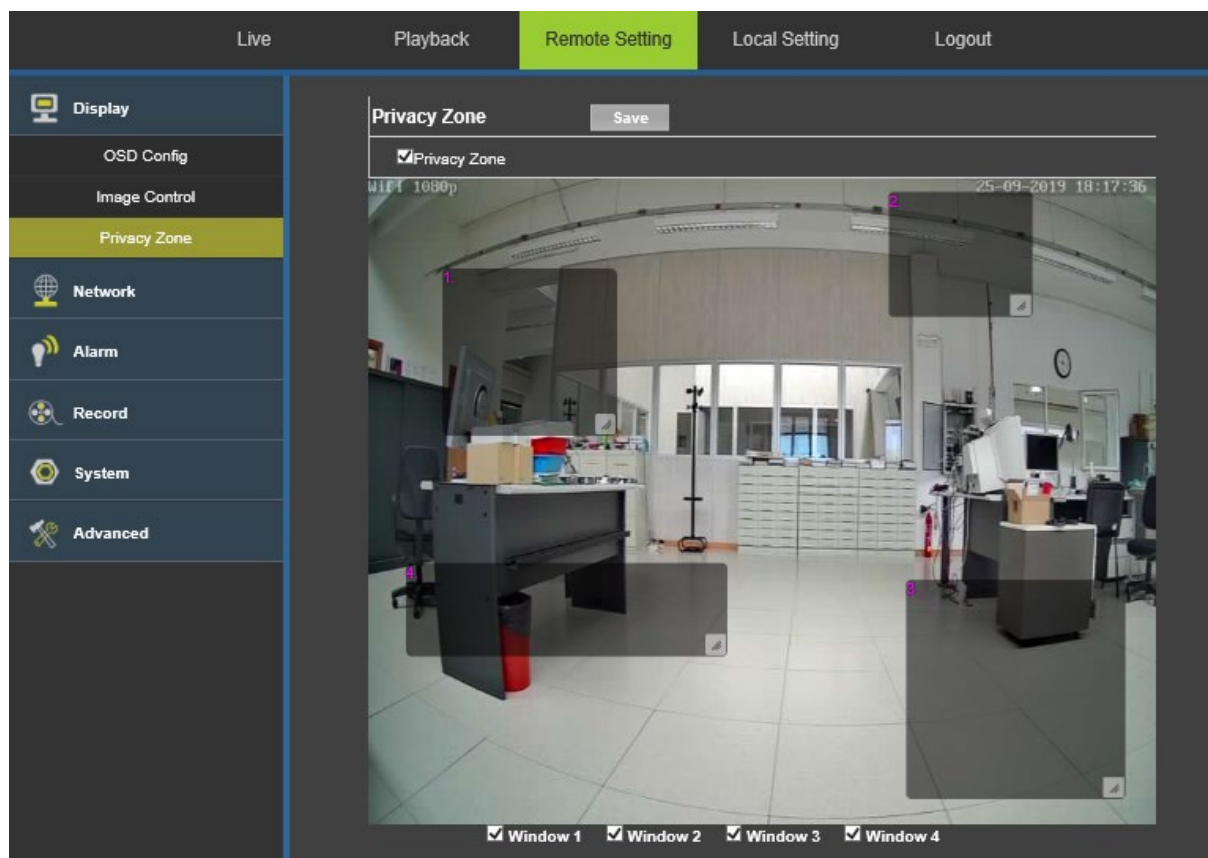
Live Playback Remote Setting Local Setting Logout

Display
OSD Config
Image Control
Privacy Zone
Network
Alarm
Record
System
Advanced

Privacy Zone Save

☑Privacy Zone

WiFi 1080p 25-09-2019 18:17:36

1
2
3
4

☑ Window 1 ☑ Window 2 ☑ Window 3 ☑ Window 4